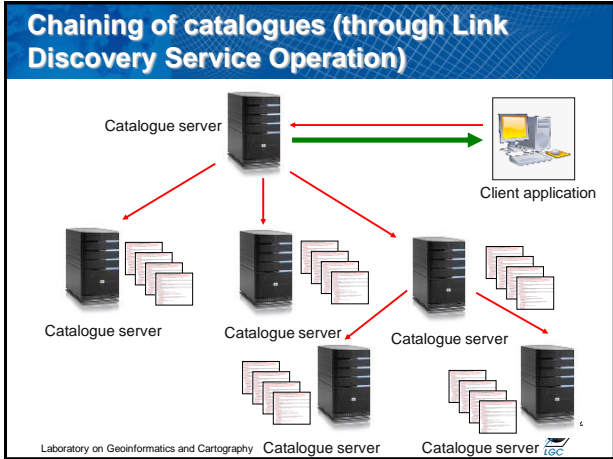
Chaining of catalogues (through Link Discovery Service Operation)

Catalogue server

Client application

Catalogue server

Catalogue server

Catalogue server

Laboratory on Geoinformatics and Cartography

Catalogue server

Catalogue server

LGC